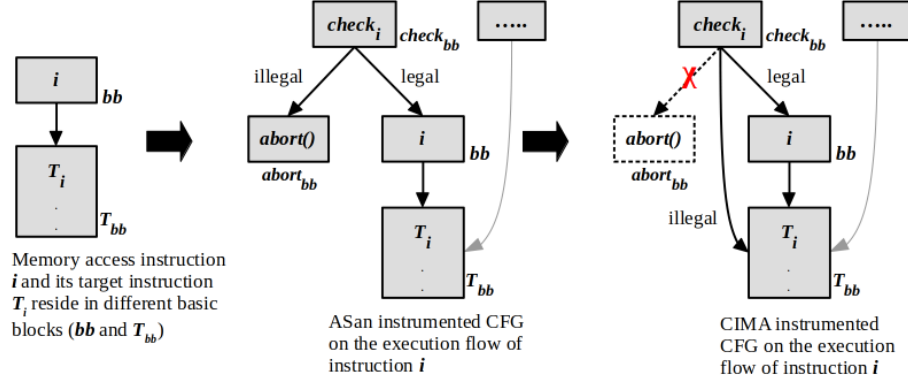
$i$ $bb$

$T_i$
.
.
$T_{bb}$

Memory access instruction $i$ and its target instruction $T_i$ reside in different basic blocks ($bb$ and $T_{bb}$)

$check_i$ $check_{bb}$ .....

illegal legal

$abort()$ $abort_{bb}$

$i$ $bb$

$T_i$
.
.
$T_{bb}$

ASan instrumented CFG on the execution flow of instruction $i$

$check_i$ $check_{bb}$ .....

X legal

$abort()$ $abort_{bb}$

$i$ $bb$

illegal

$T_i$
.
.
$T_{bb}$

CIMA instrumented CFG on the execution flow of instruction $i$